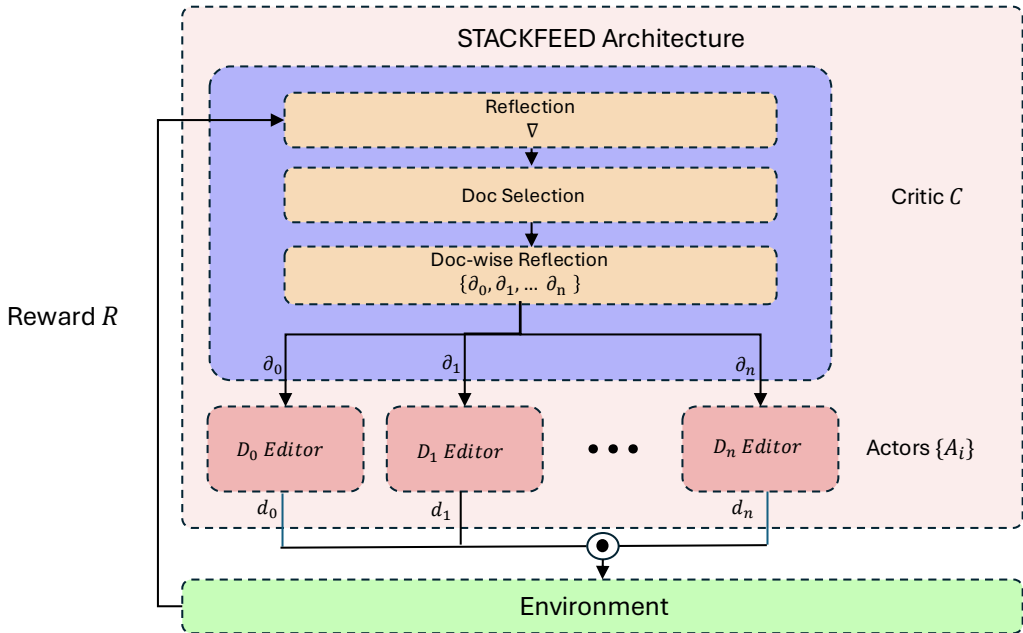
STACKFEED Architecture

Reflection
$\nabla$

Doc Selection

Critic $C$

Doc-wise Reflection
$\{\partial_0, \partial_1, \ldots \partial_n\}$

Reward $R$

$\partial_0$

$\partial_1$

$\partial_n$

$D_0$ $Editor$

$D_1$ $Editor$

$D_n$ $Editor$

Actors $\{A_i\}$

$d_0$

$d_1$

$d_n$

Environment